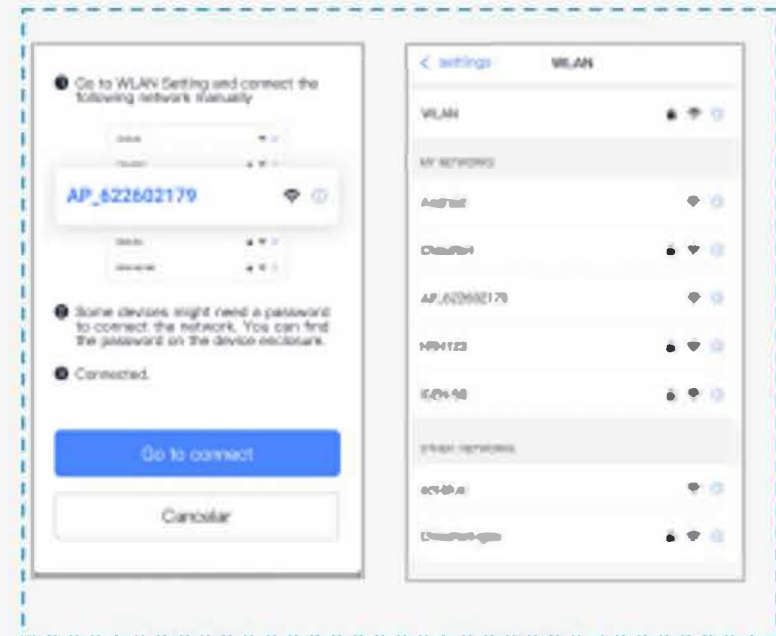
Go to WLAN Setting and connect the following network manually

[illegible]
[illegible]
AP_622602179
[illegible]
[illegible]

Some devices might need a password to connect the network. You can find the password on the device enclosure.

Connected.

Go to connect

Cancelar

< settings WLAN

WLAN

MY NETWORKS

Android

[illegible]

AP_622602179

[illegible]

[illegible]

OTHER NETWORKS

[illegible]

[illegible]